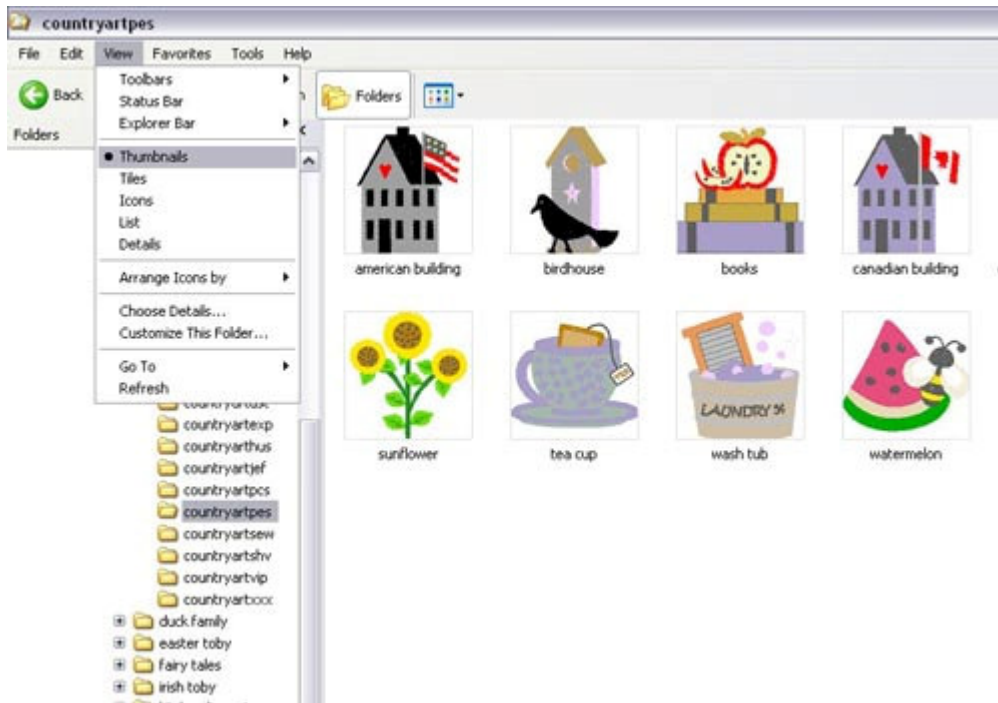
countryartpes

File Edit View Favorites Tools Help

Back

Folders

Toolbars
Status Bar
Explorer Bar

Thumbnails
Tiles
Icons
List
Details

Arrange Icons by

Choose Details...
Customize This Folder...

Go To
Refresh

Folders

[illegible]
countryartexp
countryarthus
countryartjef
countryartpcs
countryartpes
countryartsew
countryartshv
countryartvip
countryartxxx
duck family
easter toby
fairy tales
irish toby

american building
birdhouse
books
canadian building
sunflower
tea cup
wash tub
watermelon

LAUNDRY 5¢